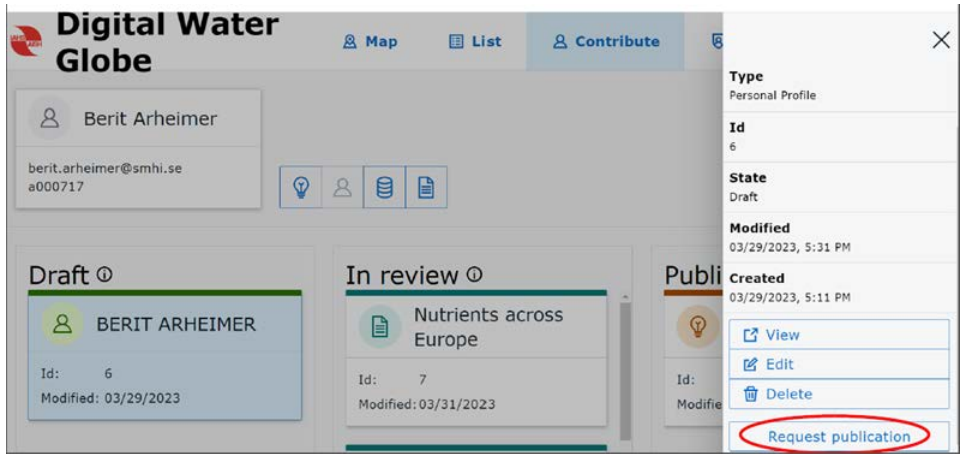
Digital Water Globe

Map
List
Contribute

Berit Arheimer
berit.arheimer@smhi.se
a000717

Draft ⓘ
BERIT ARHEIMER
Id: 6
Modified: 03/29/2023

In review ⓘ
Nutrients across Europe
Id: 7
Modified: 03/31/2023

Publi
Id:
Modifie

Type
Personal Profile
Id
6
State
Draft
Modified
03/29/2023, 5:31 PM
Created
03/29/2023, 5:11 PM

View
Edit
Delete
Request publication